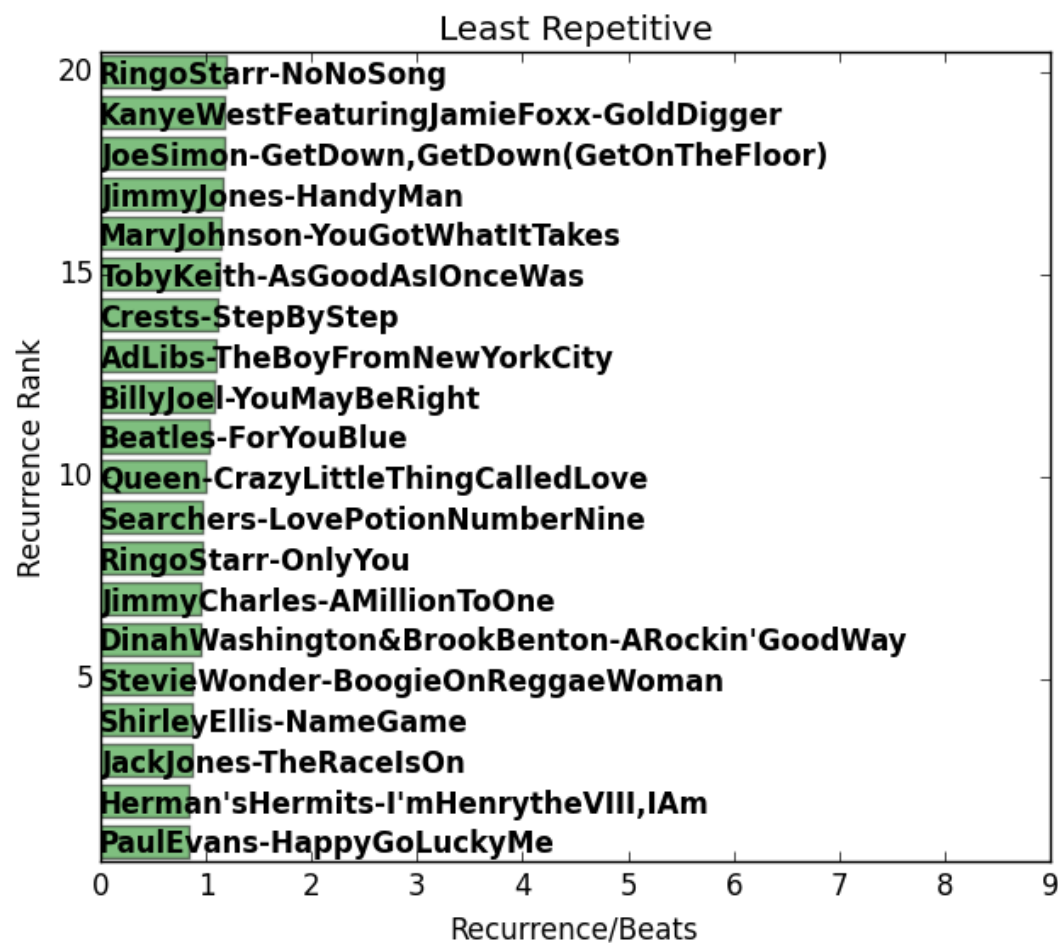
Least Repetitive

Recurrence Rank

20 RingoStarr-NoNoSong
KanyeWestFeaturingJamieFoxx-GoldDigger
JoeSimon-GetDown,GetDown(GetOnTheFloor)
JimmyJones-HandyMan
MarvJohnson-YouGotWhatItTakes
15 TobyKeith-AsGoodAsIOnceWas
Crests-StepByStep
AdLibs-TheBoyFromNewYorkCity
BillyJoel-YouMayBeRight
Beatles-ForYouBlue
10 Queen-CrazyLittleThingCalledLove
Searchers-LovePotionNumberNine
RingoStarr-OnlyYou
JimmyCharles-AMillionToOne
DinahWashington&BrookBenton-ARockin'GoodWay
5 StevieWonder-BoogieOnReggaeWoman
ShirleyEllis-NameGame
JackJones-TheRaceIsOn
Herman'sHermits-I'mHenrytheVIII,IAm
PaulEvans-HappyGoLuckyMe

0 1 2 3 4 5 6 7 8 9

Recurrence/Beats